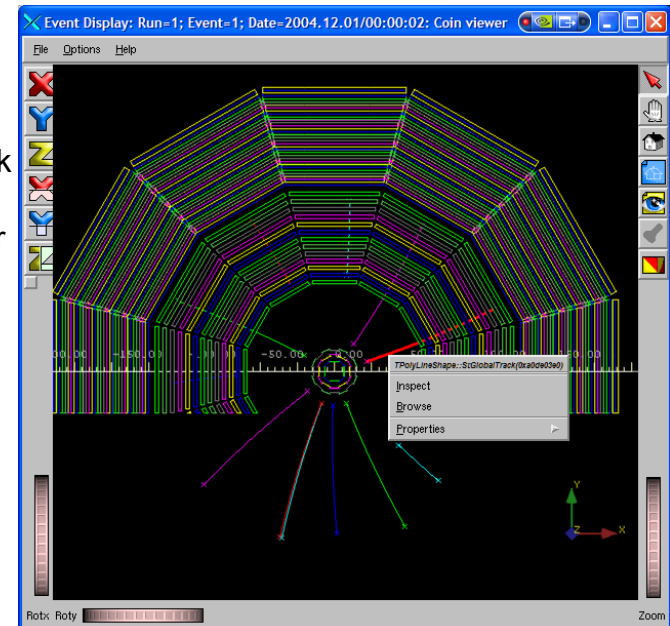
Event Display: Run=1; Event=1; Date=2004.12.01/00:00:02: Coin viewer

File Options Help

k

r

-150.00 -50.00 0.00

TPolyLineShape::StGlobalTrack(0xa0de03e0)

Inspect

Browse

Properties

Y

Z

X

Rotx Roty

Zoom